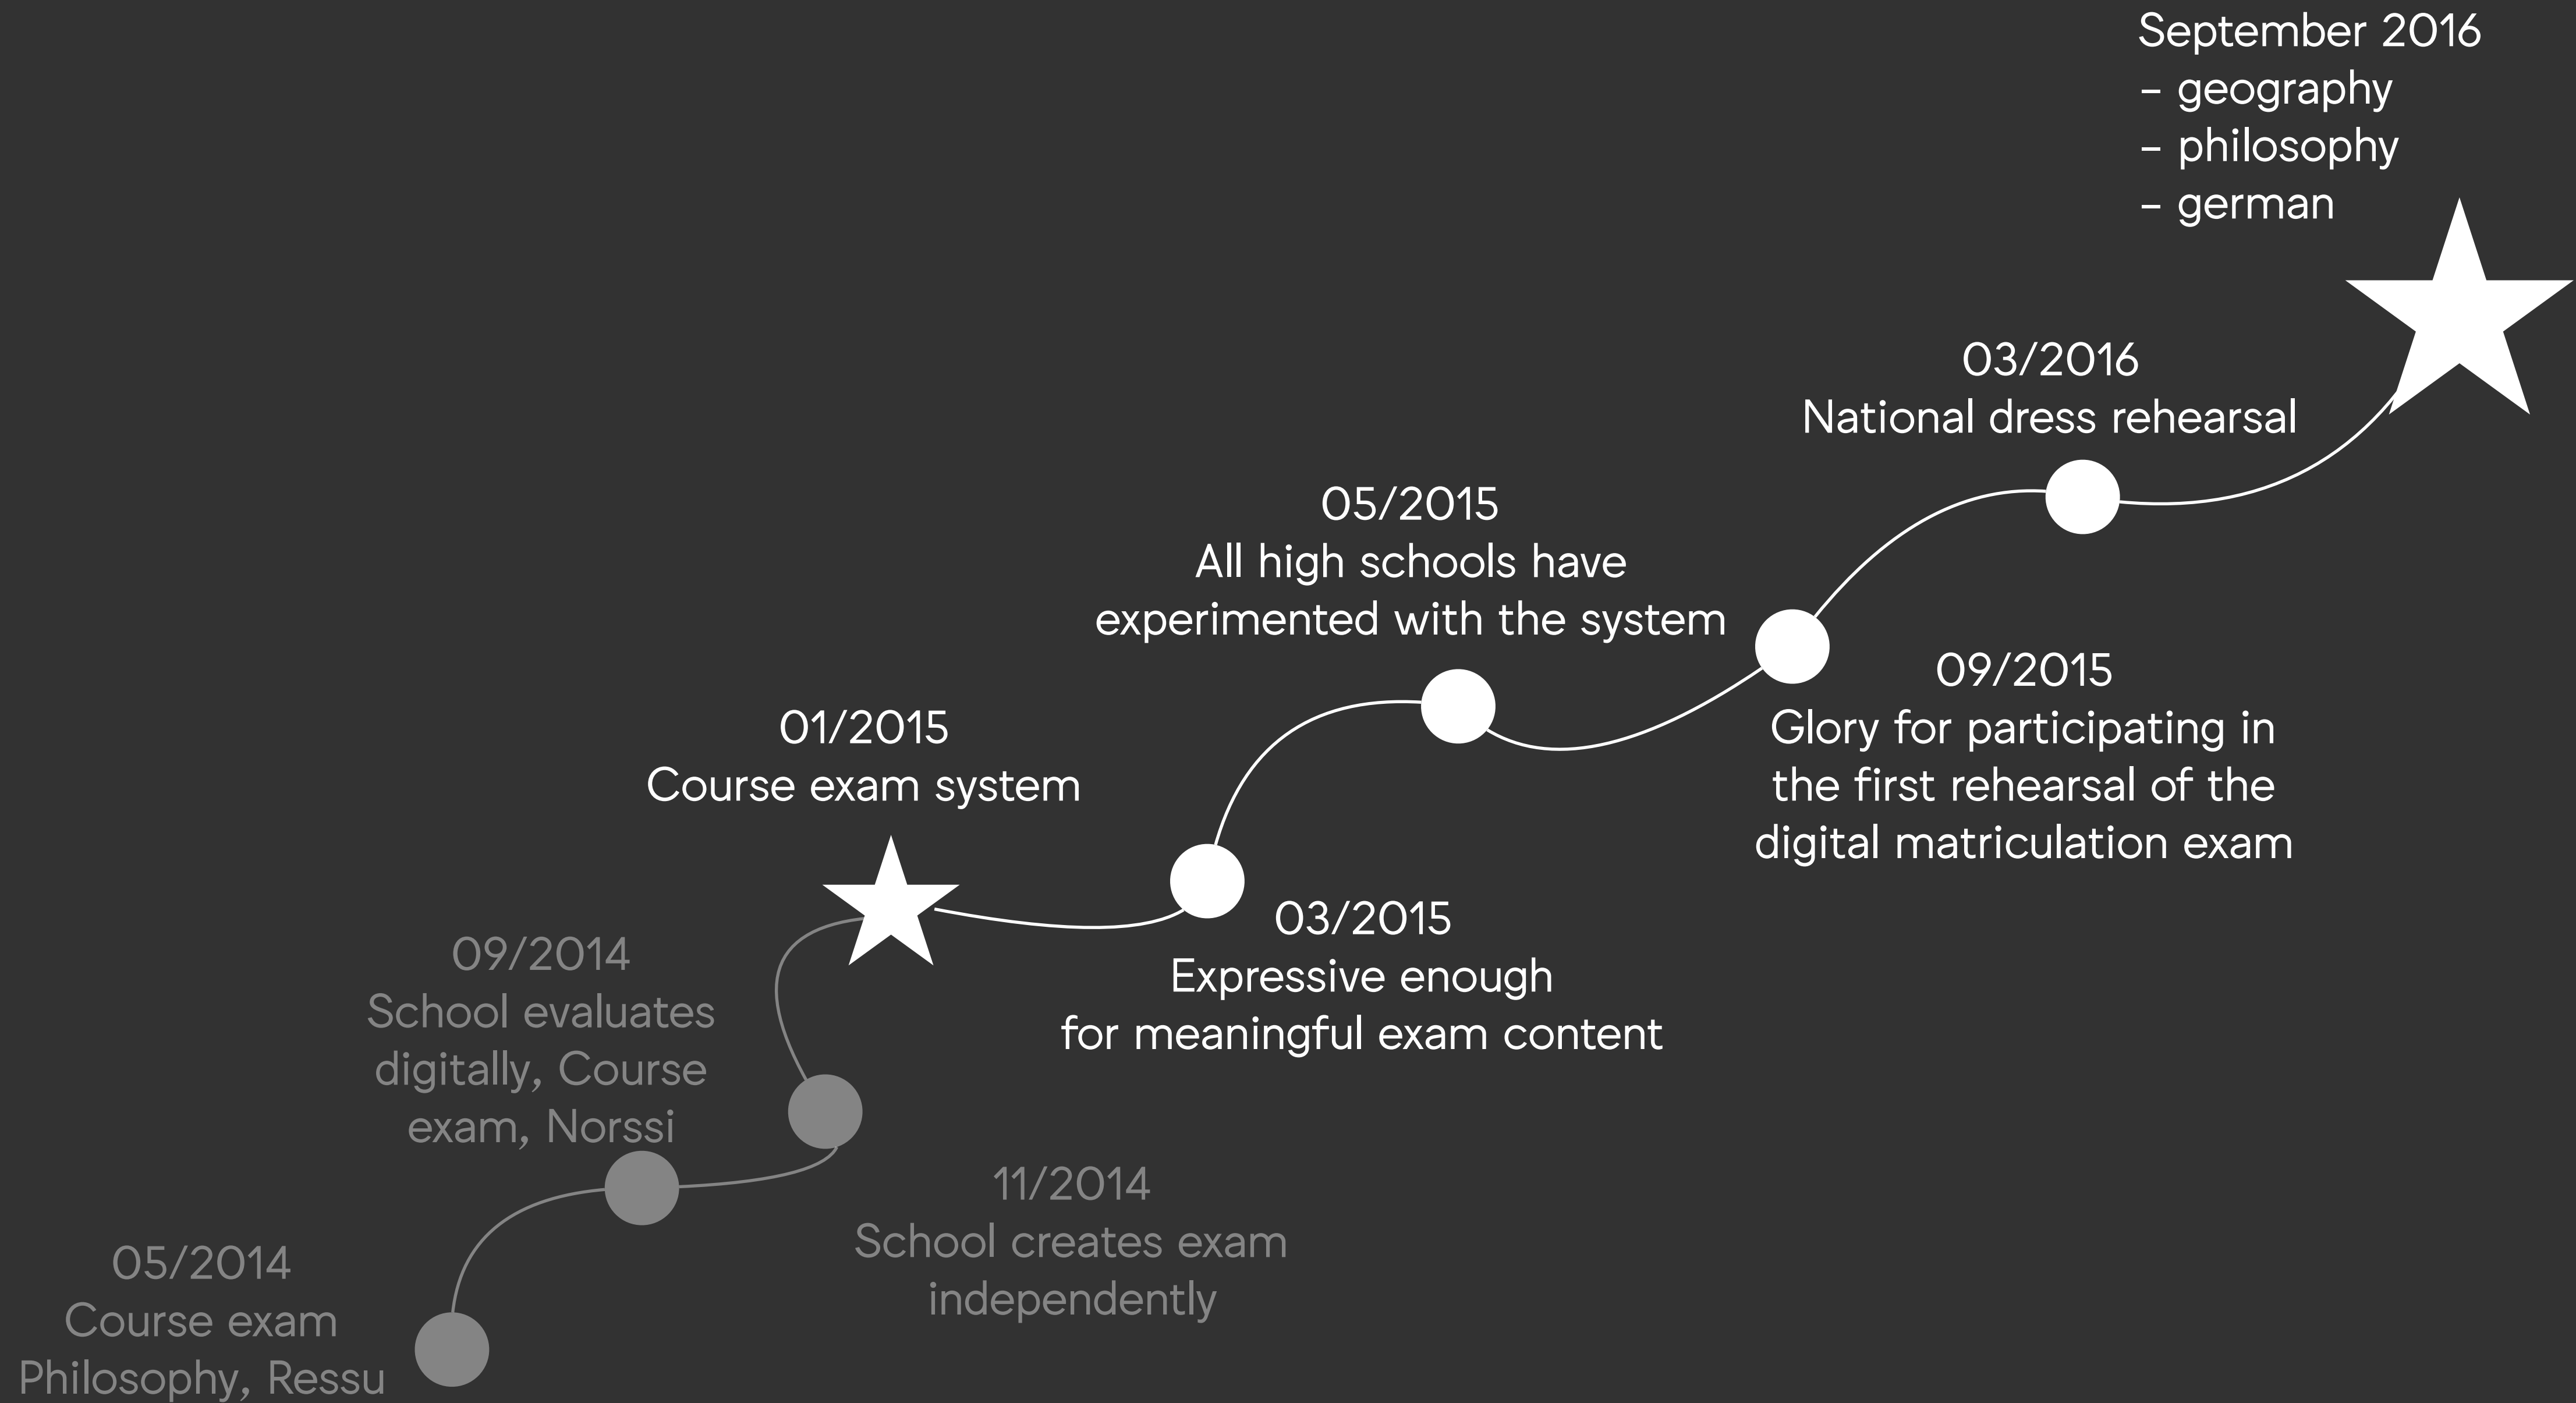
05/2014
Course exam
Philosophy, Ressu

09/2014
School evaluates digitally, Course exam, Norssi

11/2014
School creates exam independently

01/2015
Course exam system

03/2015
Expressive enough for meaningful exam content

05/2015
All high schools have experimented with the system

09/2015
Glory for participating in the first rehearsal of the digital matriculation exam

03/2016
National dress rehearsal

September 2016
- geography
- philosophy
- german